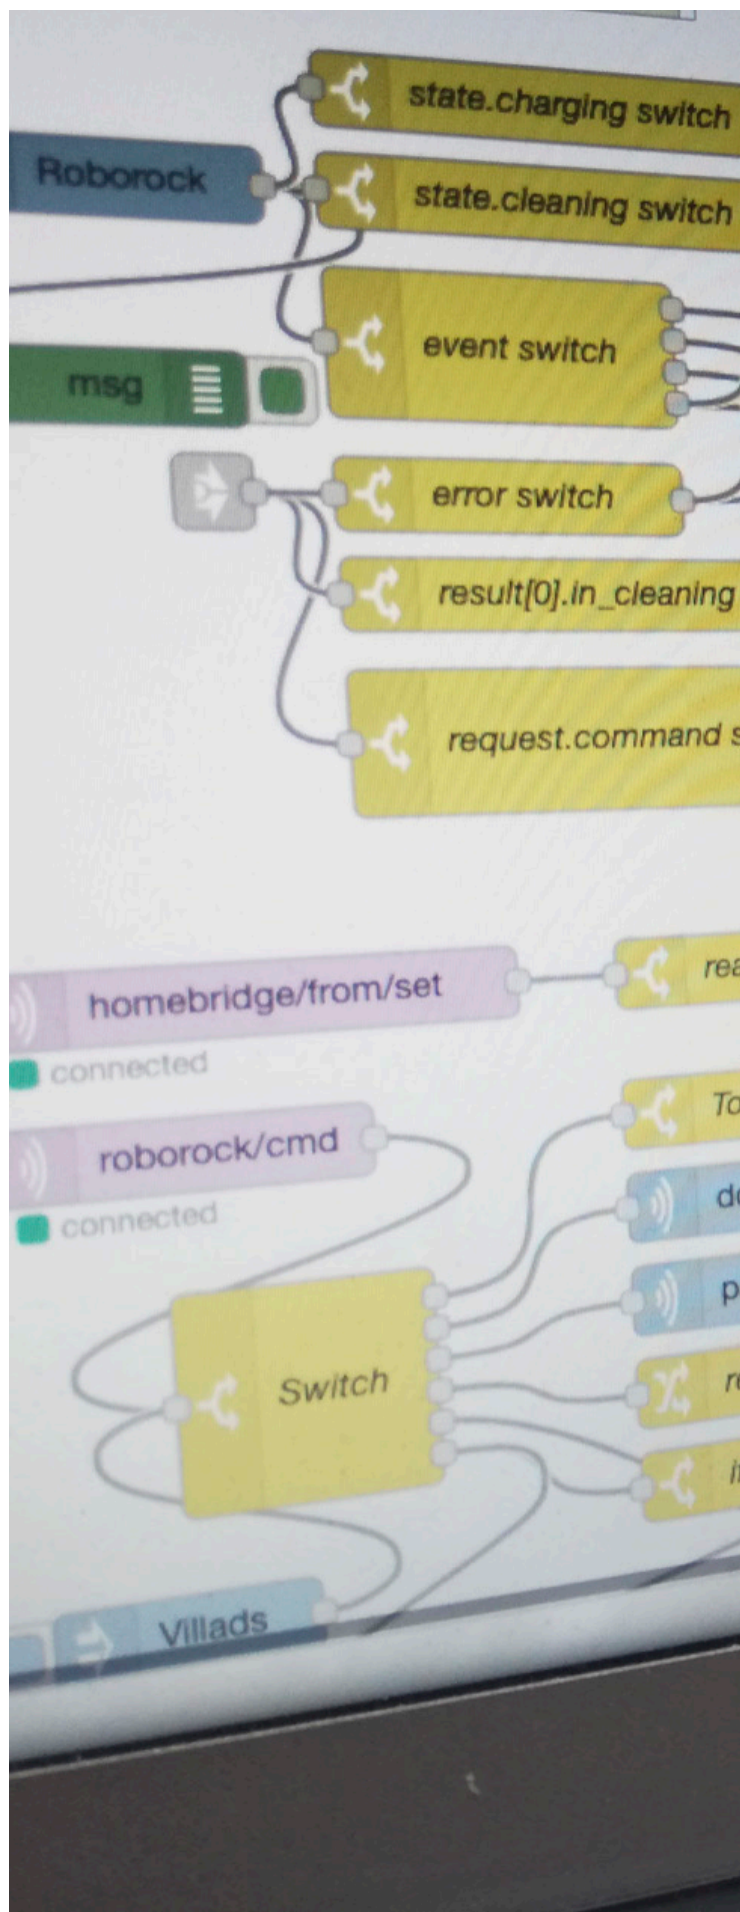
state.charging switch
Roborock
state.cleaning switch
event switch
msg
error switch
result[0].in_cleaning
request.command s
homebridge/from/set
rea
connected
To
roborock/cmd
d
connected
p
Switch
r
i
Villads